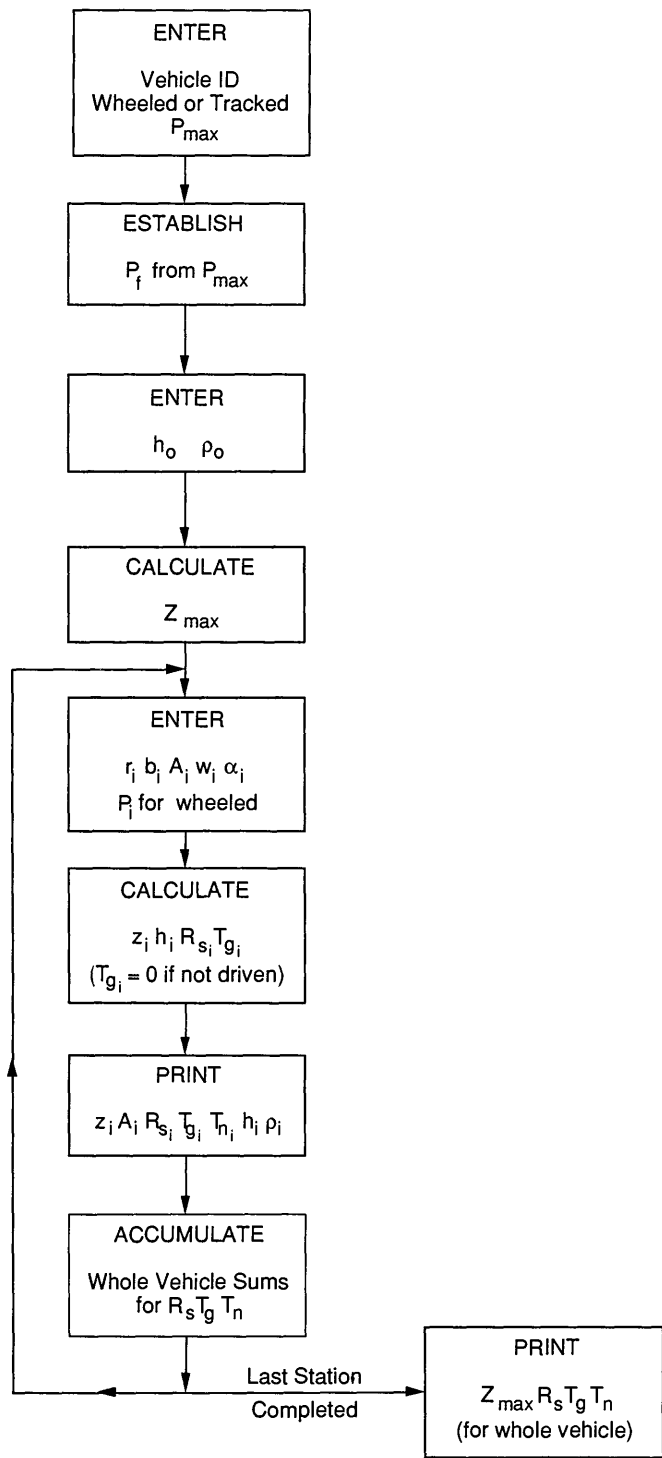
ENTER

Vehicle ID
Wheeled or Tracked
$P_{max}$

ESTABLISH

$P_f$ from $P_{max}$

ENTER

$h_o$ $\rho_o$

CALCULATE

$Z_{max}$

ENTER

$r_i$ $b_i$ $A_i$ $w_i$ $\alpha_i$
$P_i$ for wheeled

CALCULATE

$z_i$ $h_i$ $R_{s_i}$ $T_{g_i}$
($T_{g_i} = 0$ if not driven)

PRINT

$z_i$ $A_i$ $R_{s_i}$ $T_{g_i}$ $T_{n_i}$ $h_i$ $\rho_i$

ACCUMULATE

Whole Vehicle Sums
for $R_s T_g T_n$

Last Station
Completed

PRINT

$Z_{max} R_s T_g T_n$
(for whole vehicle)